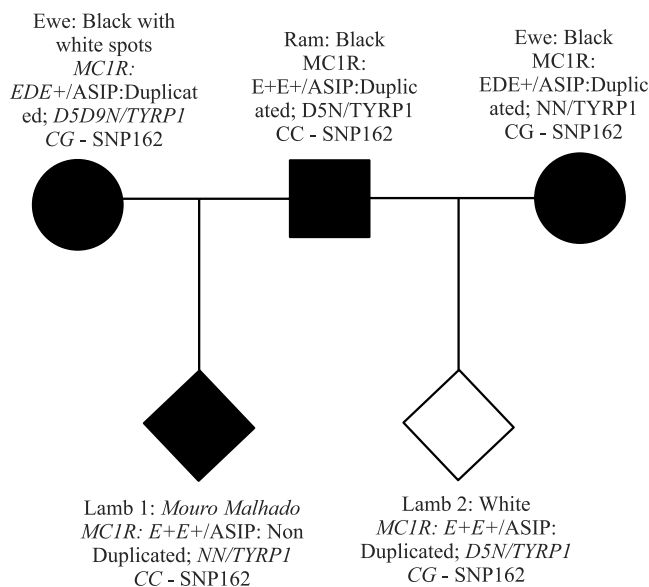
Ewe: Black with white spots
*MC1R: EDE*+/ASIP:Duplicated; *D5D9N/TYRP1 CG* - SNP162

Ram: Black
MC1R: E+E+/ASIP:Duplicated; D5N/TYRP1 CC - SNP162

Ewe: Black
MC1R: EDE+/ASIP:Duplicated; NN/TYRP1 CG - SNP162

Lamb 1: *Mouro Malhado*
*MC1R: E+E+*/ASIP: Non Duplicated; *NN/TYRP1 CC* - SNP162

Lamb 2: White
*MC1R: E+E+*/ASIP: Duplicated; *D5N/TYRP1 CG* - SNP162